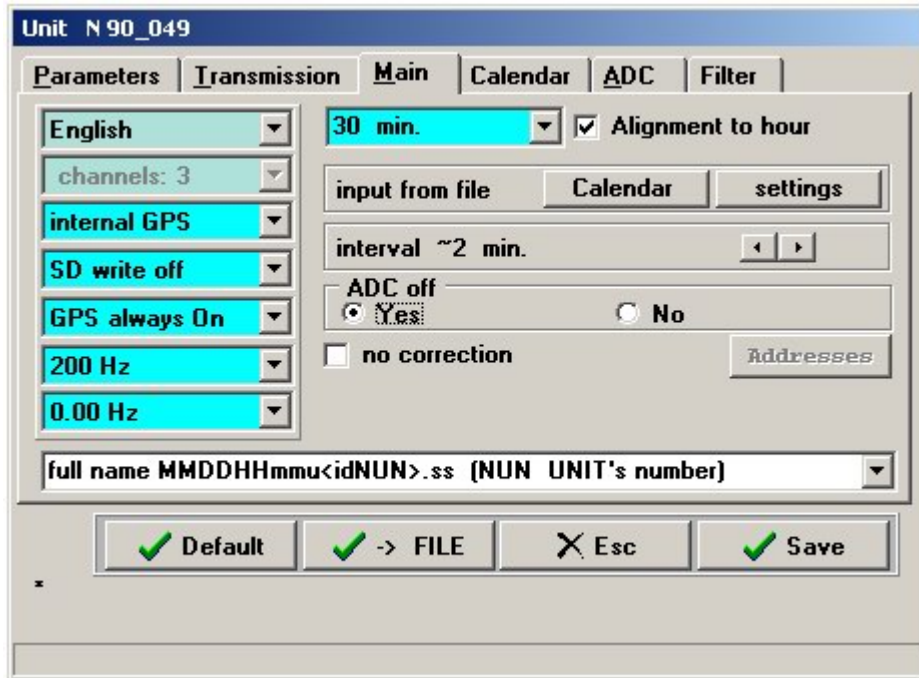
Unit N 90_049

Parameters | Transmission | Main | Calendar | ADC | Filter

English
channels: 3
internal GPS
SD write off
GPS always On
200 Hz
0.00 Hz

30 min.
Alignment to hour
input from file
Calendar
settings
interval ~2 min.
ADC off
Yes
No
no correction
Addresses

full name MMDDHHmmu<idNUN>.ss (NUN UNIT's number)

Default
-> FILE
Esc
Save

*